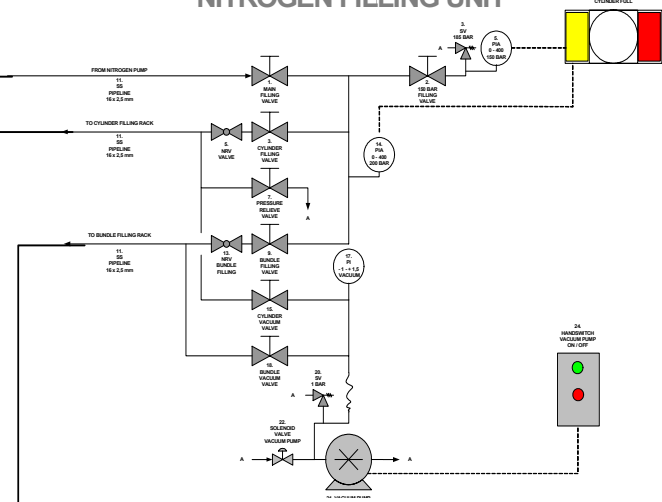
NITROGEN FILLING UNIT

CYLINDER FULL

FROM NITROGEN PUMP

11.
SS
PIPELINE
16 x 2,5 mm

1.
MAIN
FILLING
VALVE

2.
150 BAR
FILLING
VALVE

A

3.
SV
165 BAR

6.
PIA
0 - 400
150 BAR

TO CYLINDER FILLING RACK

11.
SS
PIPELINE
16 x 2,5 mm

5.
NRV
VALVE

3.
CYLINDER
FILLING
VALVE

14.
PIA
0 - 400
200 BAR

7.
PRESSURE
RELIEVE
VALVE

A

TO BUNDLE FILLING RACK

11.
SS
PIPELINE
16 x 2,5 mm

13.
NRV
BUNDLE
FILLING

9.
BUNDLE
FILLING
VALVE

17.
PI
- 1 - + 1,5
VACUUM

15.
CYLINDER
VACUUM
VALVE

24.
HANDSWITCH
VACUUM PUMP
ON / OFF

18.
BUNDLE
VACUUM
VALVE

20.
SV
1 BAR

A

22.
SOLENOID
VALVE
VACUUM PUMP

A

A

21. VACUUM PUMP